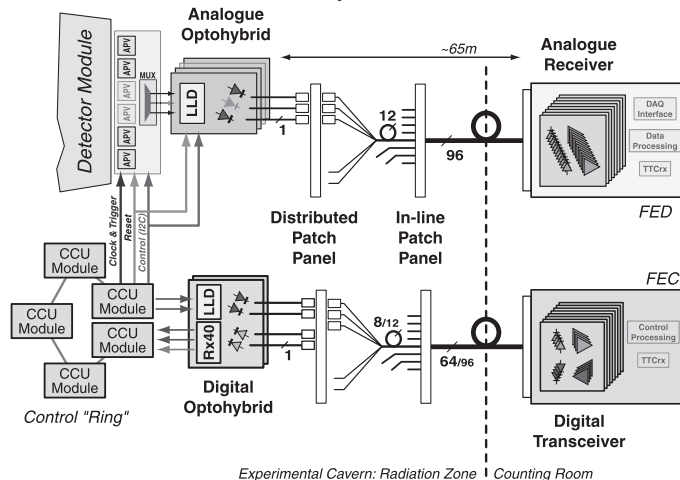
Detector Module
APV
APV
APV
APV
APV
APV
MUX
Analogue Optohybrid
LLD
1
~65m
Analogue Receiver
12
96
DAQ Interface
Data Processing
TTCrx
FED
Clock & Trigger
Reset
Control (I2C)
Distributed Patch Panel
In-line Patch Panel
CCU Module
CCU Module
CCU Module
CCU Module
CCU Module
LLD
Rx40
1
8/12
64/96
FEC
Control Processing
TTCrx
Digital Optohybrid
Control "Ring"
Digital Transceiver
Experimental Cavern: Radiation Zone
Counting Room